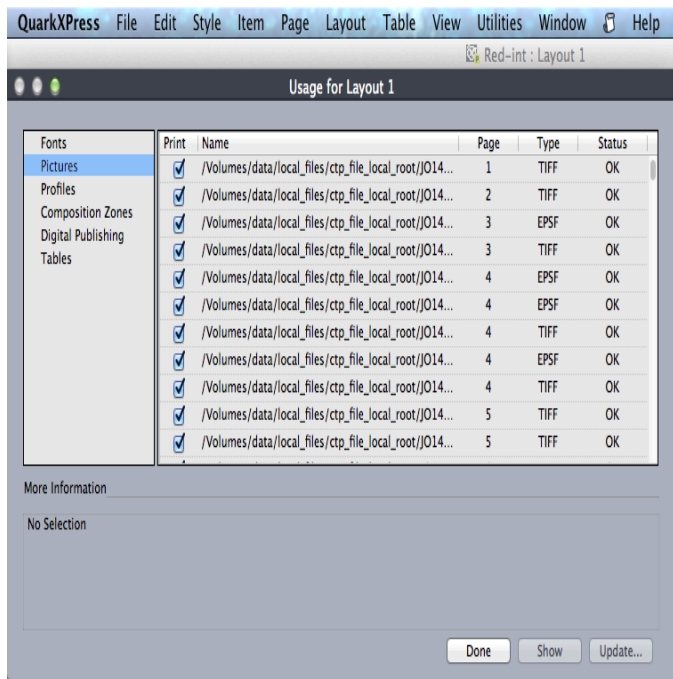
QuarkXPress File Edit Style Item Page Layout Table View Utilities Window Help

Red-int : Layout 1

Usage for Layout 1

Fonts
Pictures
Profiles
Composition Zones
Digital Publishing
Tables

| Print | Name | Page | Type | Status |
|---|---|---|---|---|
| ☑ | /Volumes/data/local_files/ctp_file_local_root/JO14... | 1 | TIFF | OK |
| ☑ | /Volumes/data/local_files/ctp_file_local_root/JO14... | 2 | TIFF | OK |
| ☑ | /Volumes/data/local_files/ctp_file_local_root/JO14... | 3 | EPSF | OK |
| ☑ | /Volumes/data/local_files/ctp_file_local_root/JO14... | 3 | TIFF | OK |
| ☑ | /Volumes/data/local_files/ctp_file_local_root/JO14... | 4 | EPSF | OK |
| ☑ | /Volumes/data/local_files/ctp_file_local_root/JO14... | 4 | EPSF | OK |
| ☑ | /Volumes/data/local_files/ctp_file_local_root/JO14... | 4 | TIFF | OK |
| ☑ | /Volumes/data/local_files/ctp_file_local_root/JO14... | 4 | EPSF | OK |
| ☑ | /Volumes/data/local_files/ctp_file_local_root/JO14... | 4 | TIFF | OK |
| ☑ | /Volumes/data/local_files/ctp_file_local_root/JO14... | 5 | TIFF | OK |
| ☑ | /Volumes/data/local_files/ctp_file_local_root/JO14... | 5 | TIFF | OK |

More Information

No Selection

Done Show Update...